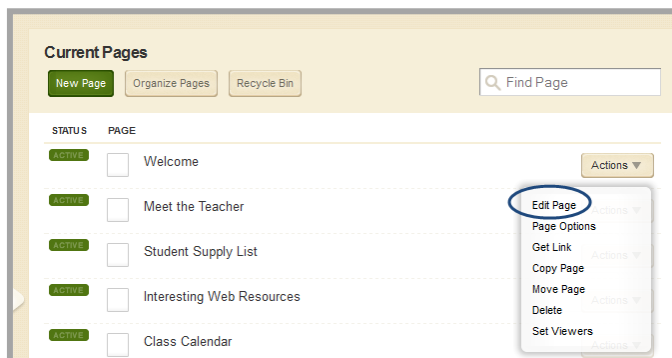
Current Pages

New Page | Organize Pages | Recycle Bin

Find Page

| STATUS | PAGE |
|---|---|
| ACTIVE | Welcome |
| ACTIVE | Meet the Teacher |
| ACTIVE | Student Supply List |
| ACTIVE | Interesting Web Resources |
| ACTIVE | Class Calendar |

Actions ▼

Edit Page
Page Options
Get Link
Copy Page
Move Page
Delete
Set Viewers